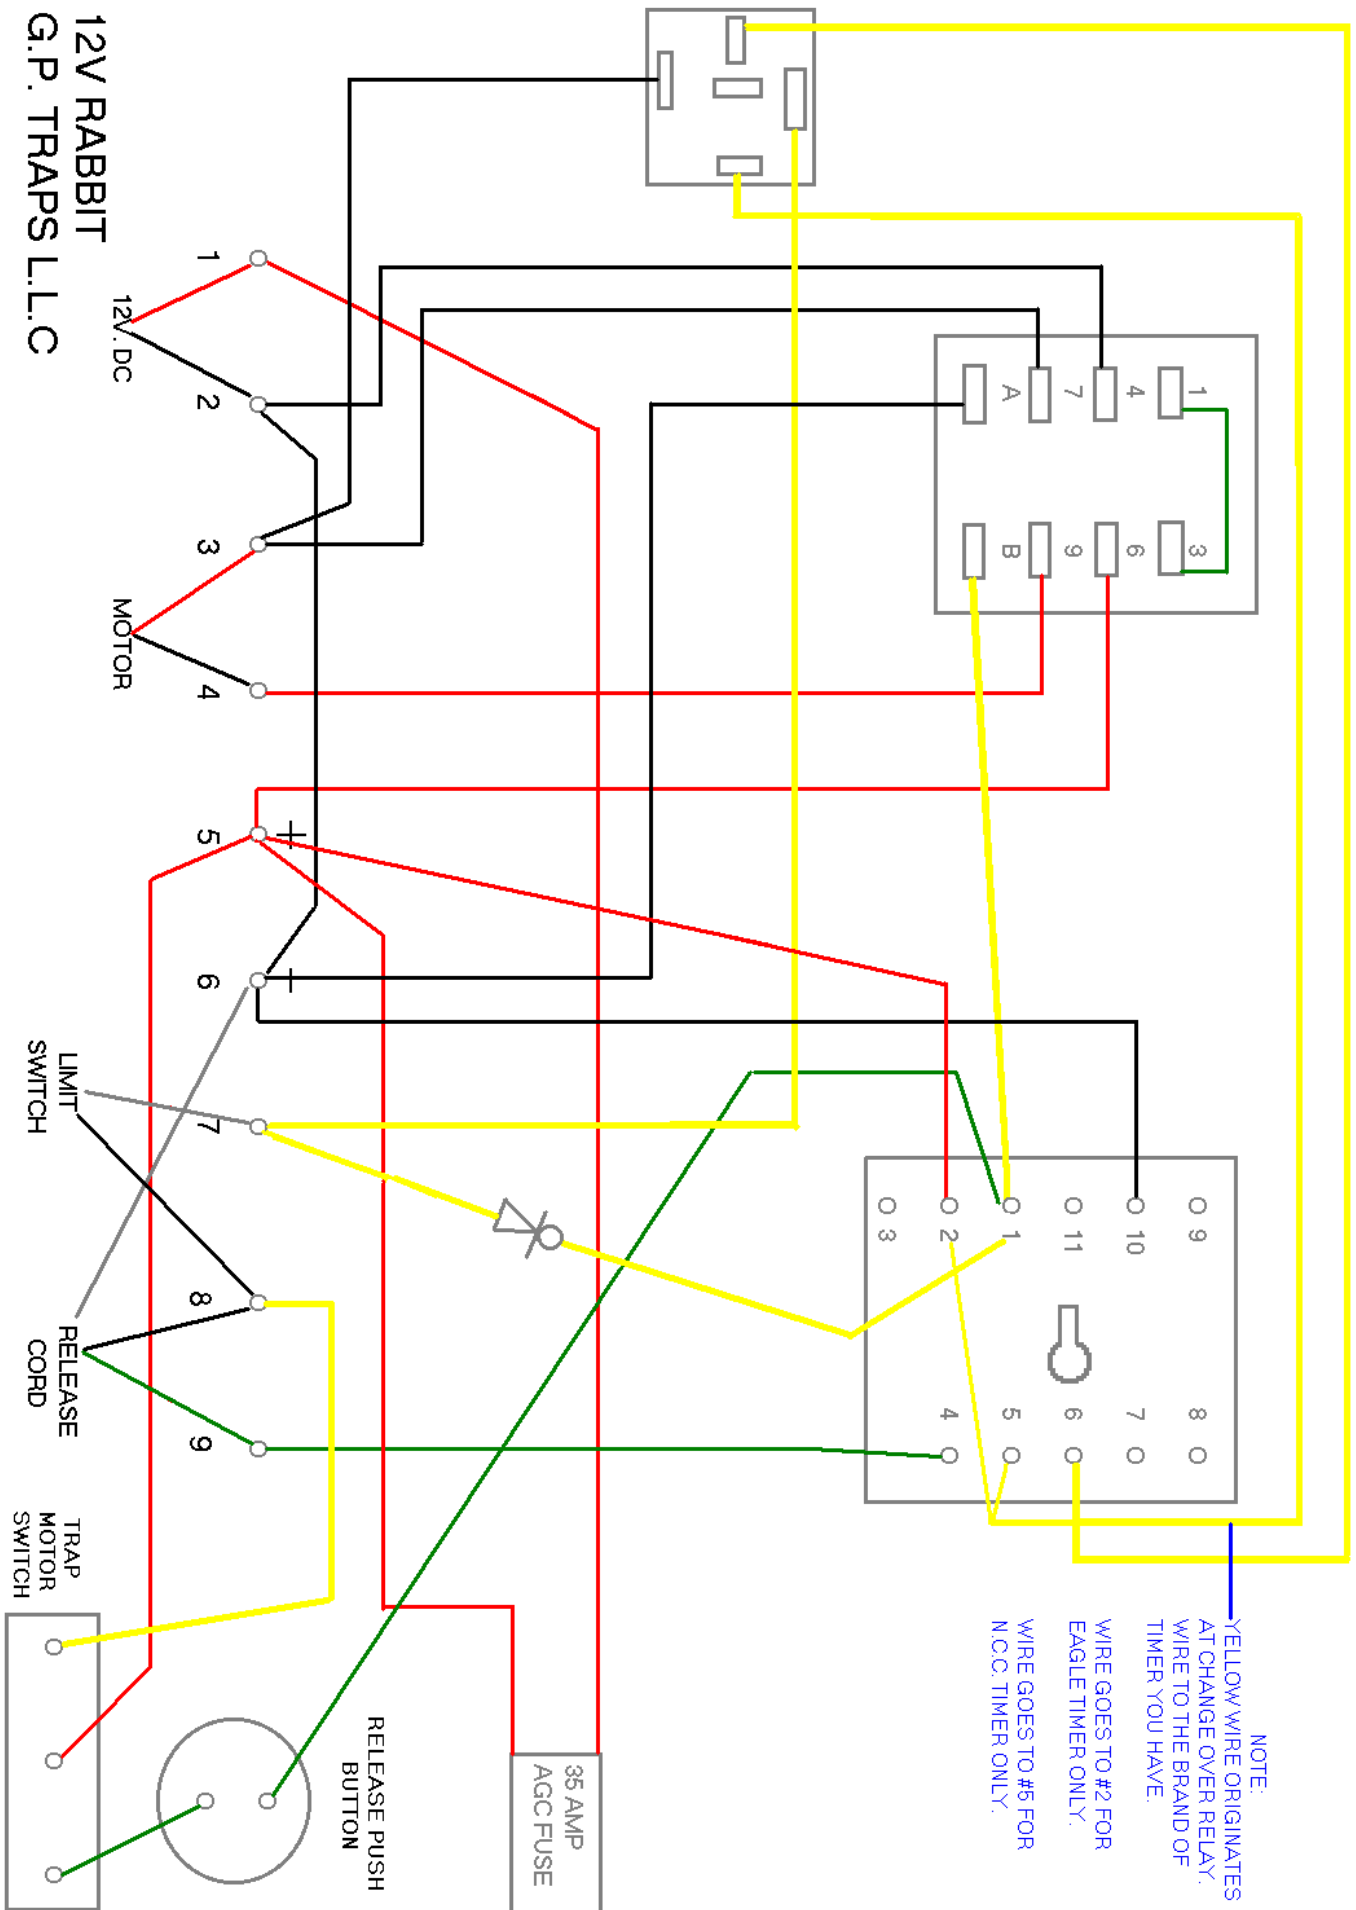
12V RABBIT
G.P. TRAPS L.L.C

1
12V. DC
2
3
MOTOR
4
5
6
7
LIMIT SWITCH
8
RELEASE CORD
9
TRAP MOTOR SWITCH

RELEASE PUSH BUTTON

35 AMP AGC FUSE

A 7 4 1
B 9 6 3

9 10 11 1 2 3
8 7 6 5 4

NOTE:
YELLOW WIRE ORIGINATES AT CHANGE OVER RELAY. WIRE TO THE BRAND OF TIMER YOU HAVE.
WIRE GOES TO #2 FOR EAGLE TIMER ONLY.
WIRE GOES TO #5 FOR N.C.C. TIMER ONLY.